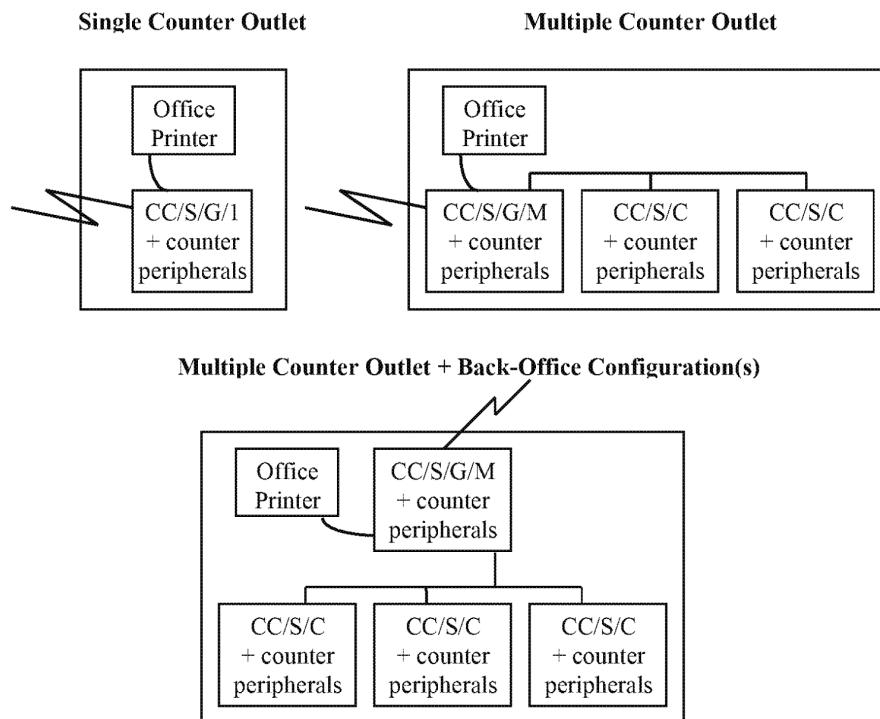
Single Counter Outlet

Office Printer

CC/S/G/1 + counter peripherals

Multiple Counter Outlet

Office Printer

CC/S/G/M + counter peripherals

CC/S/C + counter peripherals

CC/S/C + counter peripherals

Multiple Counter Outlet + Back-Office Configuration(s)

Office Printer

CC/S/G/M + counter peripherals

CC/S/C + counter peripherals

CC/S/C + counter peripherals

CC/S/C + counter peripherals